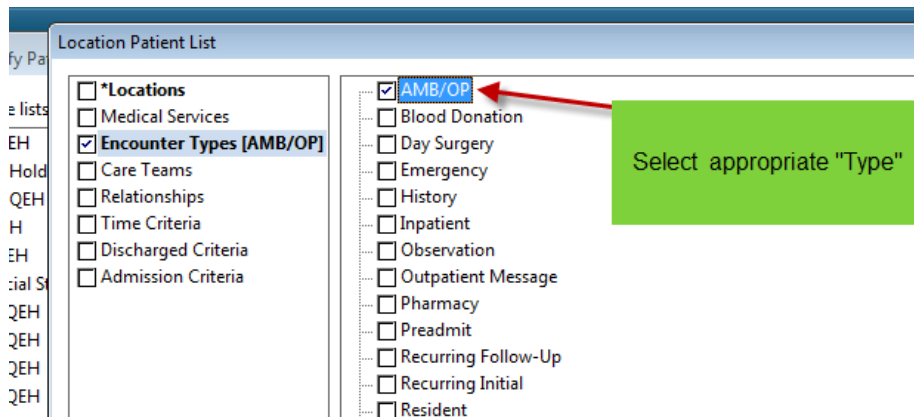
fy Pa

e lists
EH
Hold
QEH
H
EH
cial St
QEH
QEH
QEH
QEH

Location Patient List

*Locations
Medical Services
Encounter Types [AMB/OP]
Care Teams
Relationships
Time Criteria
Discharged Criteria
Admission Criteria

AMB/OP
Blood Donation
Day Surgery
Emergency
History
Inpatient
Observation
Outpatient Message
Pharmacy
Preadmit
Recurring Follow-Up
Recurring Initial
Resident

Select appropriate "Type"